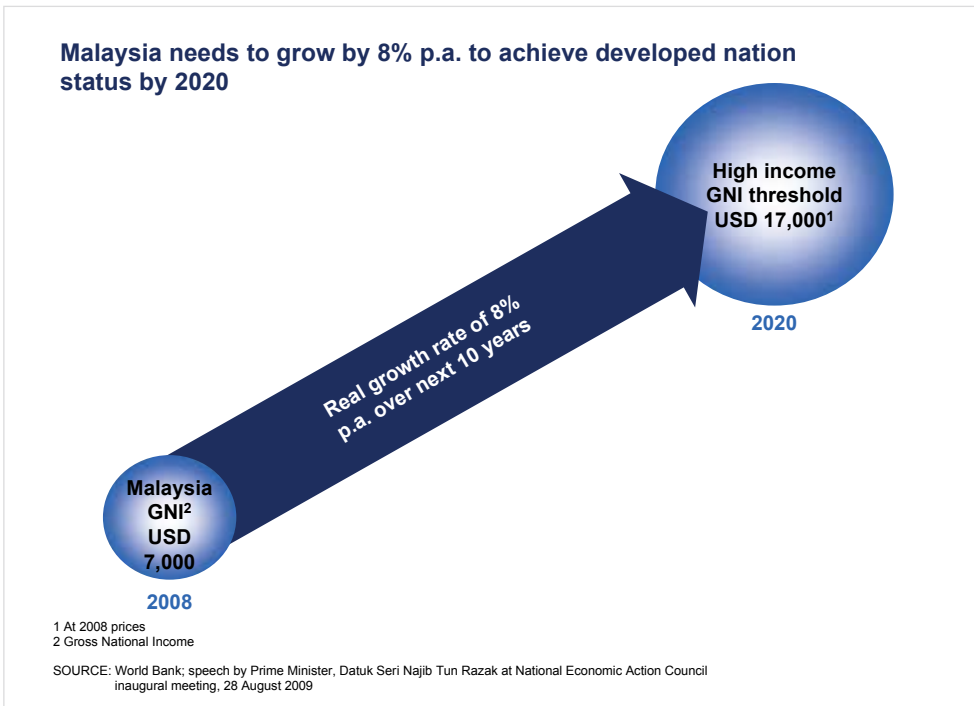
Malaysia needs to grow by 8% p.a. to achieve developed nation status by 2020

High income GNI threshold USD 17,000$^1$

2020

Real growth rate of 8% p.a. over next 10 years

Malaysia GNI$^2$ USD 7,000

2008

1 At 2008 prices
2 Gross National Income

SOURCE: World Bank; speech by Prime Minister, Datuk Seri Najib Tun Razak at National Economic Action Council inaugural meeting, 28 August 2009